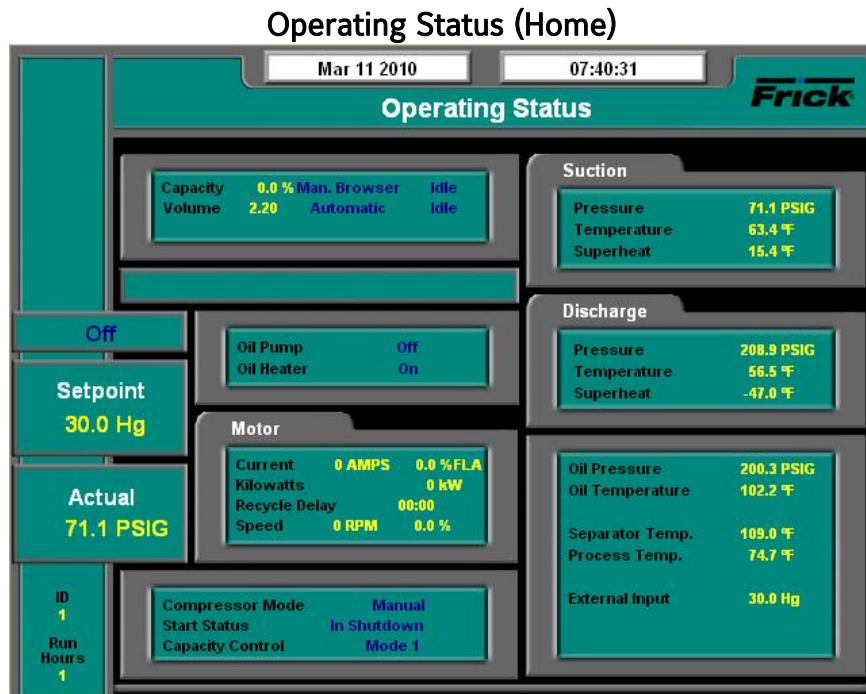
Operating Status (Home)

Mar 11 2010

07:40:31

Operating Status

Frick

Capacity 0.0 % Man. Browser Idle
Volume 2.20 Automatic Idle

Suction

| Pressure | 71.1 PSIG |
|---|---|
| Temperature | 63.4 °F |
| Superheat | 15.4 °F |

Off

Oil Pump Off
Oil Heater On

Discharge

| Pressure | 208.9 PSIG |
|---|---|
| Temperature | 56.5 °F |
| Superheat | -47.0 °F |

Setpoint
30.0 Hg

Motor

| Current | 0 AMPS | 0.0 %FLA |
|---|---|---|
| Kilowatts | | 0 kW |
| Recycle Delay | | 00:00 |
| Speed | 0 RPM | 0.0 % |

Actual
71.1 PSIG

| Oil Pressure | 200.3 PSIG |
|---|---|
| Oil Temperature | 102.2 °F |
| Separator Temp. | 109.0 °F |
| Process Temp. | 74.7 °F |
| External Input | 30.0 Hg |

ID
1
Run Hours
1

Compressor Mode Manual
Start Status In Shutdown
Capacity Control Mode 1